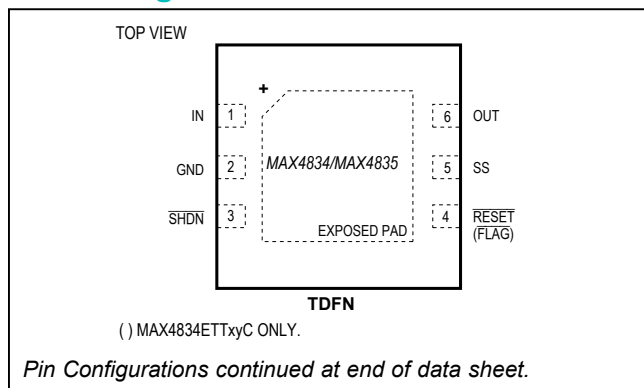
TOP VIEW

+

IN 1

GND 2

$\overline{SHDN}$ 3

MAX4834/MAX4835

EXPOSED PAD

6 OUT

5 SS

4 $\overline{RESET}$ ($\overline{FLAG}$)

TDFN

( ) MAX4834ETTxyC ONLY.

Pin Configurations continued at end of data sheet.